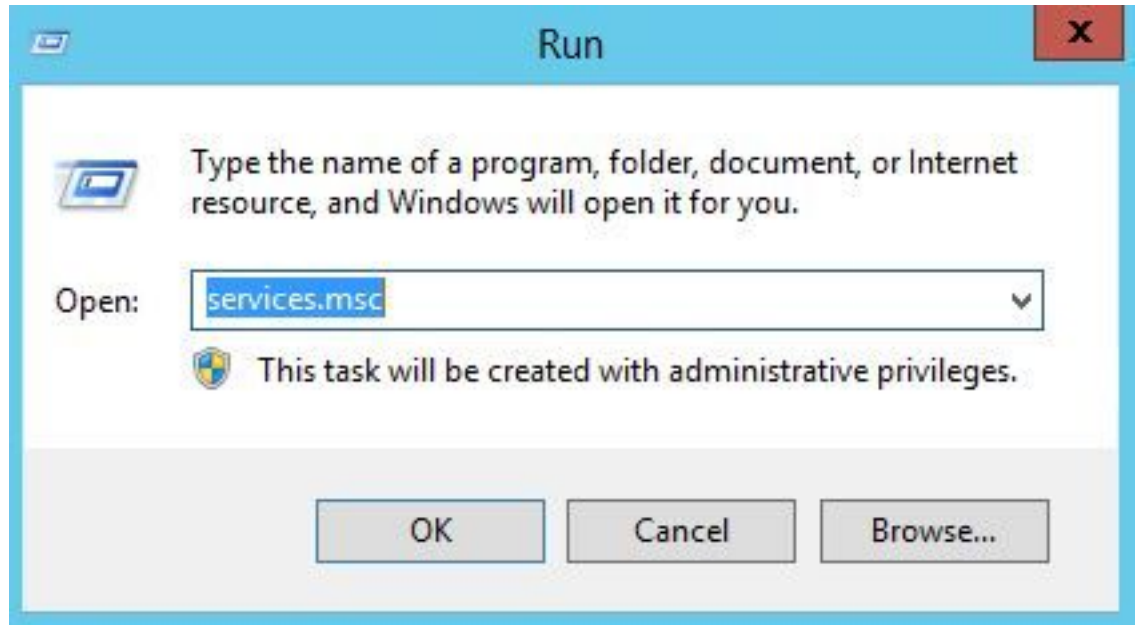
Run

x

Type the name of a program, folder, document, or Internet resource, and Windows will open it for you.

Open: services.msc

This task will be created with administrative privileges.

OK Cancel Browse...